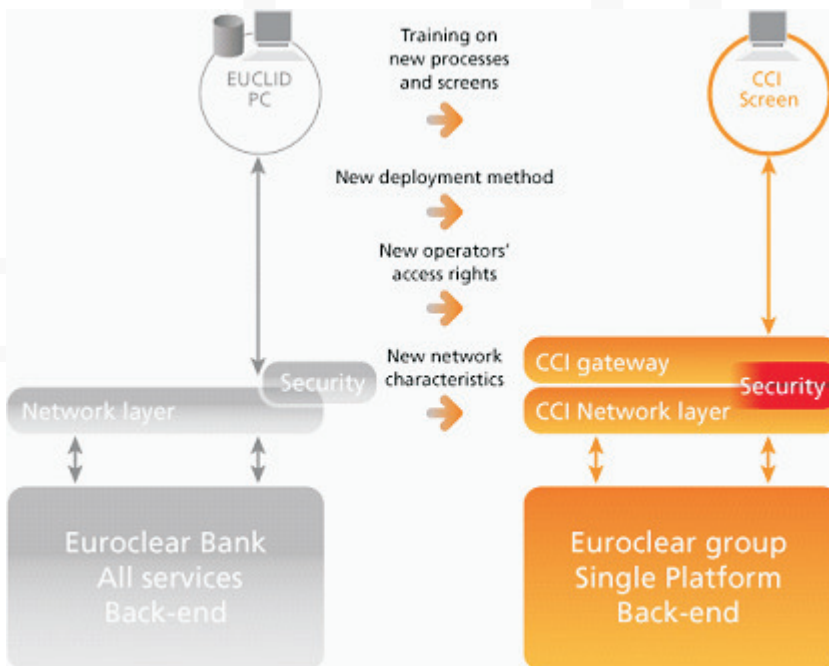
EUCLID PC

Training on new processes and screens

CCI Screen

New deployment method

New operators' access rights

New network characteristics

Security

Network layer

CCI gateway

Security

CCI Network layer

Euroclear Bank All services Back-end

Euroclear group Single Platform Back-end